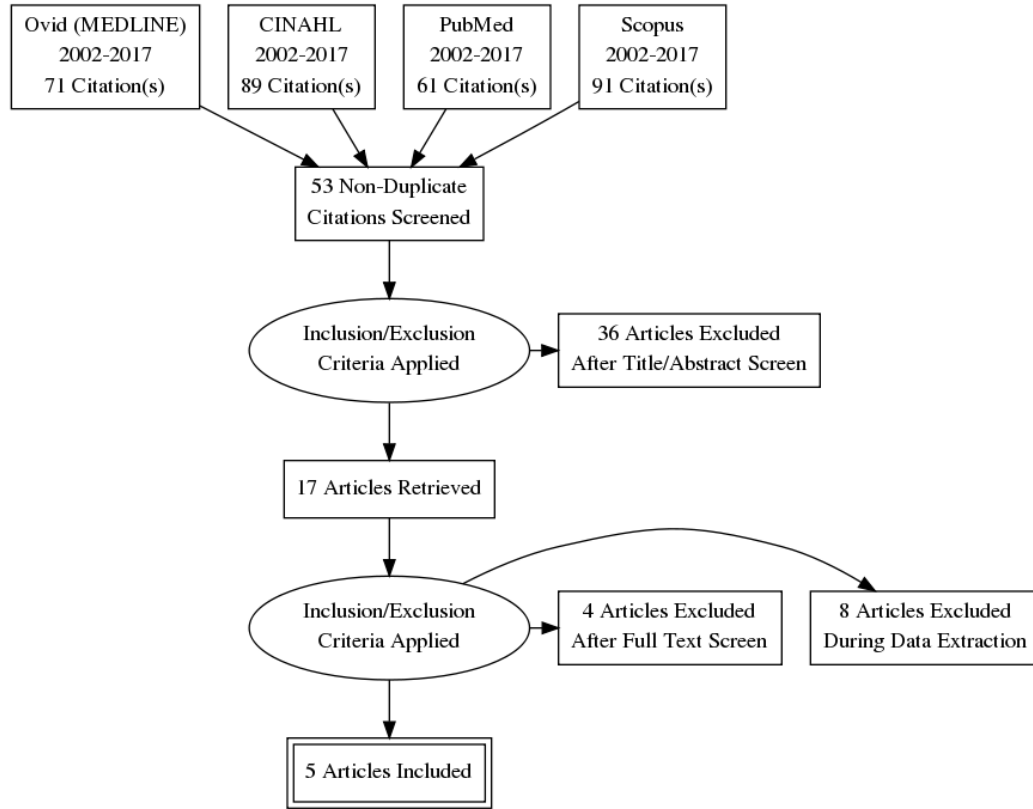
Ovid (MEDLINE)
2002-2017
71 Citation(s)

CINAHL
2002-2017
89 Citation(s)

PubMed
2002-2017
61 Citation(s)

Scopus
2002-2017
91 Citation(s)

53 Non-Duplicate Citations Screened

Inclusion/Exclusion Criteria Applied

36 Articles Excluded After Title/Abstract Screen

17 Articles Retrieved

Inclusion/Exclusion Criteria Applied

4 Articles Excluded After Full Text Screen

8 Articles Excluded During Data Extraction

5 Articles Included